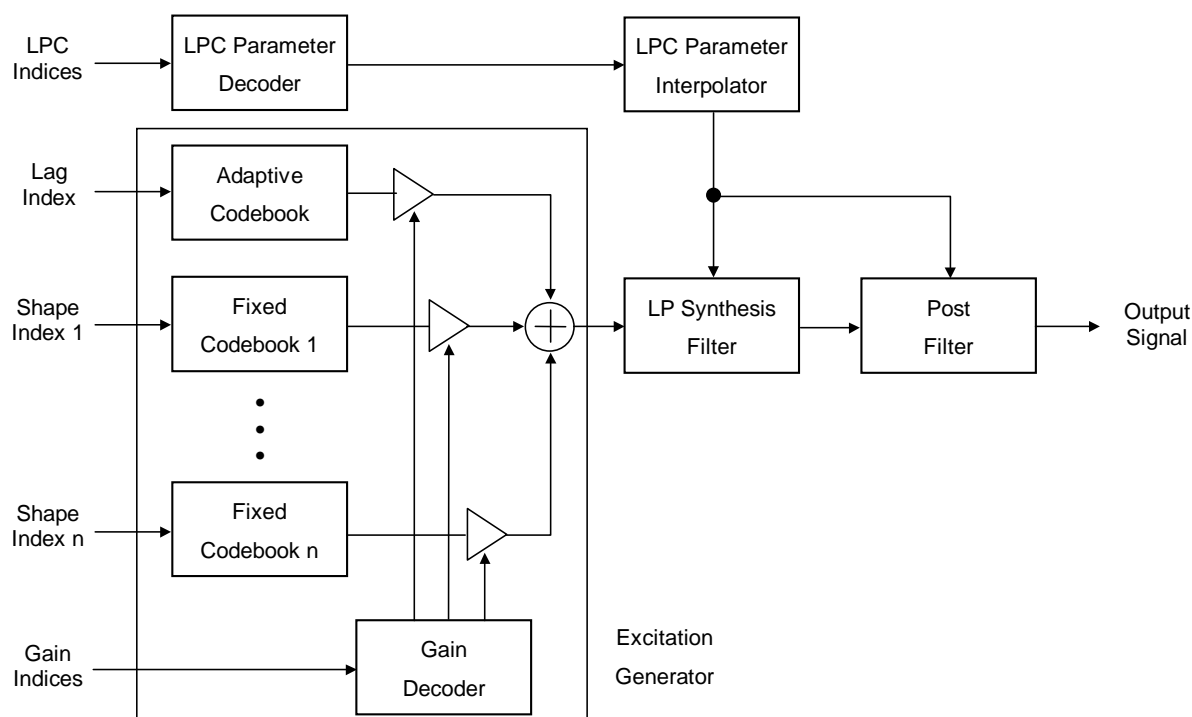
LPC Indices

LPC Parameter Decoder

LPC Parameter Interpolator

Lag Index

Adaptive Codebook

Shape Index 1

Fixed Codebook 1

LP Synthesis Filter

Post Filter

Output Signal

Shape Index n

Fixed Codebook n

Gain Indices

Gain Decoder

Excitation Generator